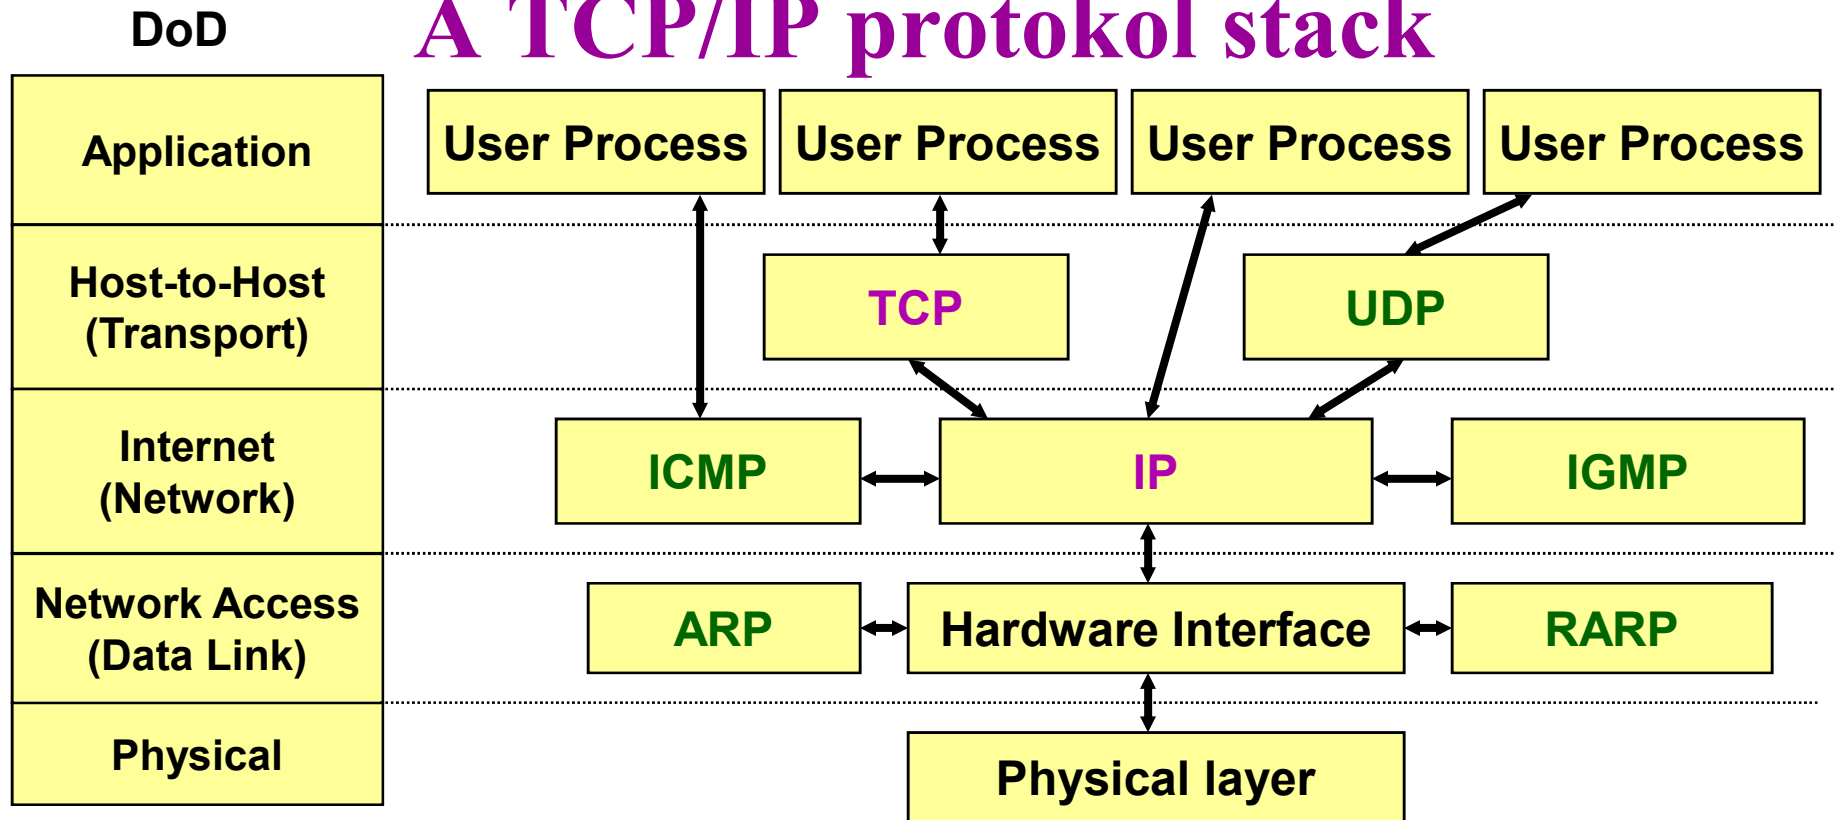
DoD

A TCP/IP protokol stack

Application

Host-to-Host (Transport)

Internet (Network)

Network Access (Data Link)

Physical

User Process

User Process

User Process

User Process

TCP

UDP

ICMP

IP

IGMP

ARP

Hardware Interface

RARP

Physical layer